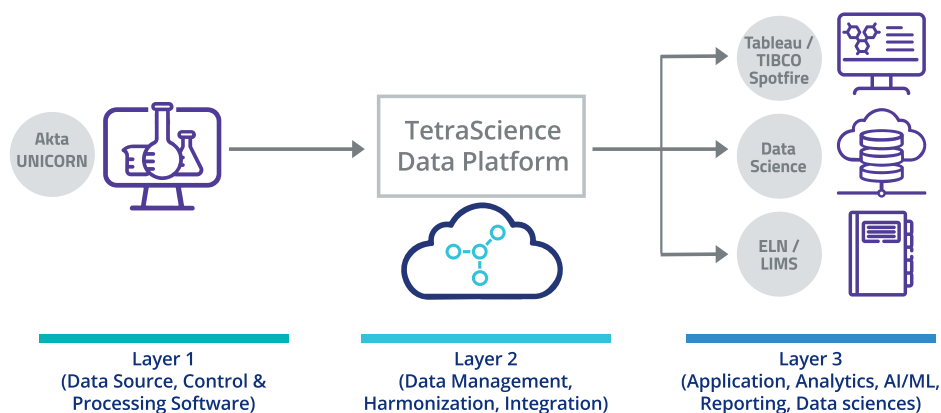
Akta UNICORN

TetraScience Data Platform

Tableau / TIBCO Spotfire

Data Science

ELN / LIMS

Layer 1
(Data Source, Control & Processing Software)

Layer 2
(Data Management, Harmonization, Integration)

Layer 3
(Application, Analytics, AI/ML, Reporting, Data sciences)